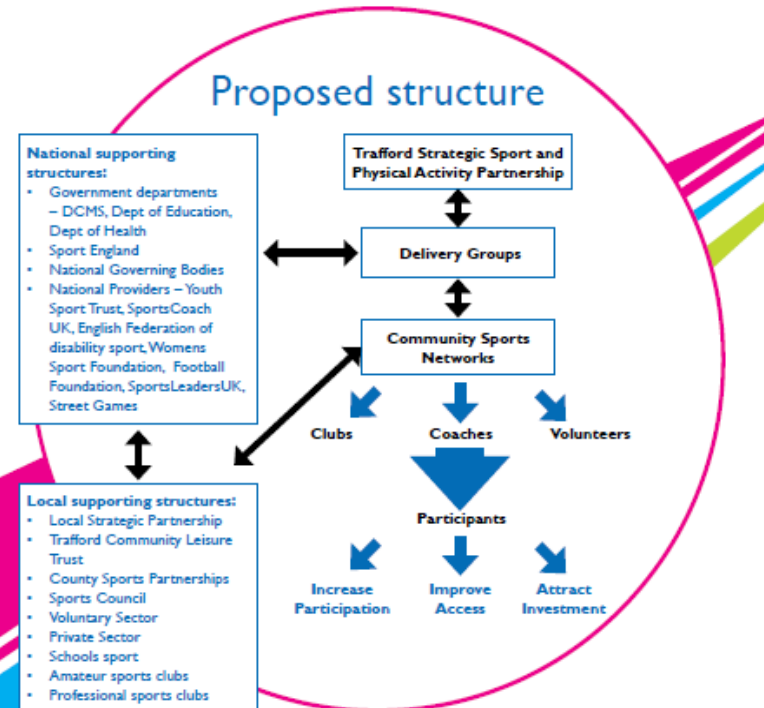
Proposed structure

National supporting structures:
- Government departments – DCMS, Dept of Education, Dept of Health
- Sport England
- National Governing Bodies
- National Providers – Youth Sport Trust, SportsCoach UK, English Federation of disability sport, Womens Sport Foundation, Football Foundation, SportsLeadersUK, Street Games

Trafford Strategic Sport and Physical Activity Partnership

Delivery Groups

Community Sports Networks

Clubs

Coaches

Volunteers

Participants

Increase Participation

Improve Access

Attract Investment

Local supporting structures:
- Local Strategic Partnership
- Trafford Community Leisure Trust
- County Sports Partnerships
- Sports Council
- Voluntary Sector
- Private Sector
- Schools sport
- Amateur sports clubs
- Professional sports clubs